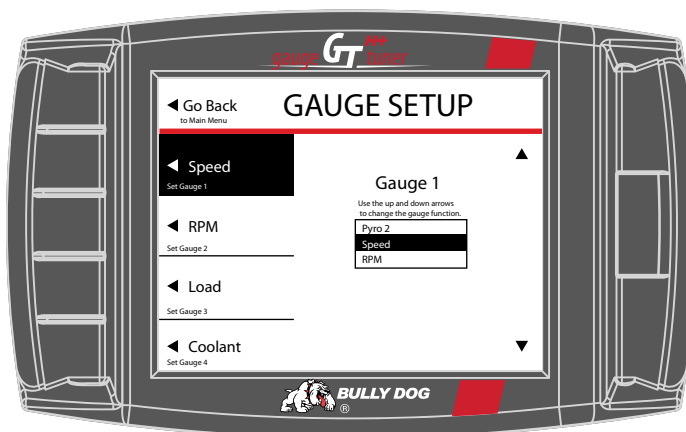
gauge GT tuner

◀ Go Back
to Main Menu

GAUGE SETUP

◀ Speed
Set Gauge 1

◀ RPM
Set Gauge 2

◀ Load
Set Gauge 3

◀ Coolant
Set Gauge 4

▲

Gauge 1

Use the up and down arrows to change the gauge function.

Pyro 2
Speed
RPM

▼

BULLY DOG
®